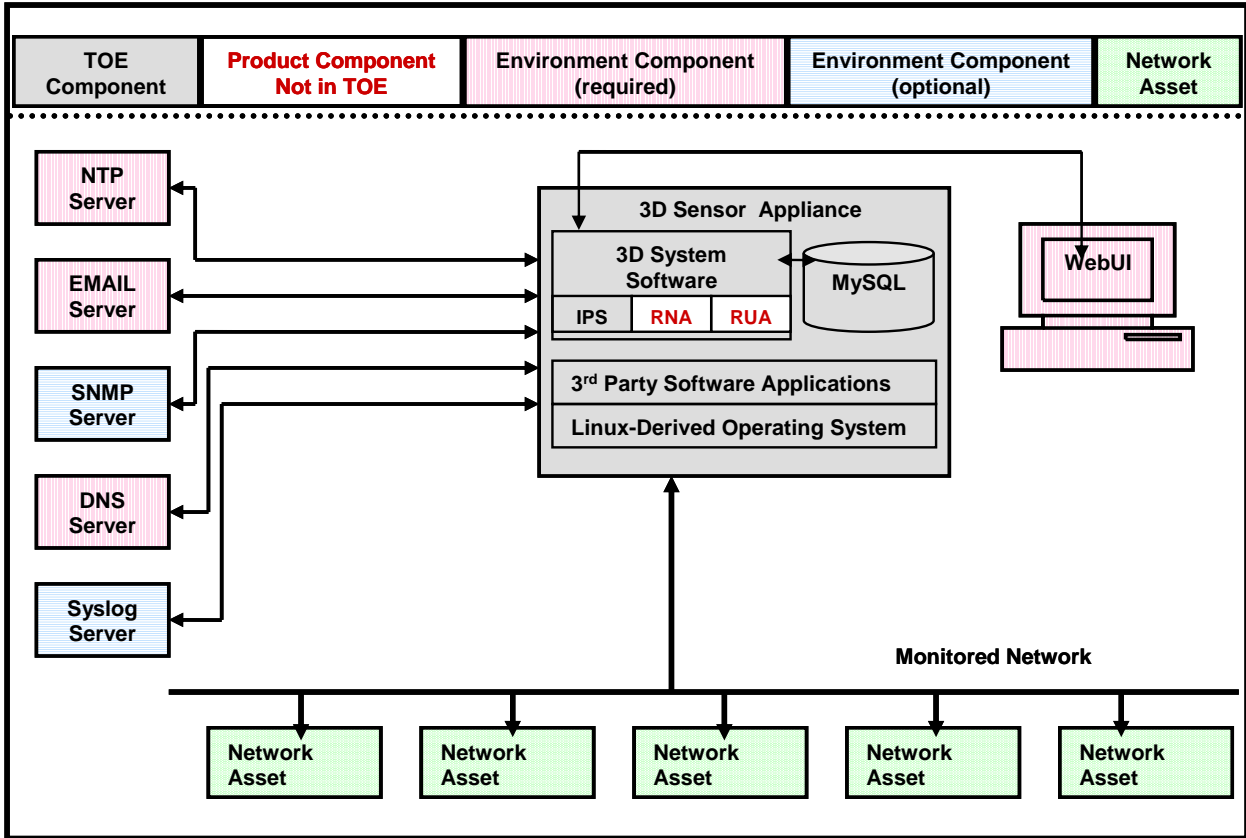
TOE Component

Product Component Not in TOE

Environment Component (required)

Environment Component (optional)

Network Asset

NTP Server

EMAIL Server

SNMP Server

DNS Server

Syslog Server

3D Sensor Appliance

3D System Software

IPS

RNA

RUA

MySQL

$3^{rd}$ Party Software Applications

Linux-Derived Operating System

WebUI

Monitored Network

Network Asset

Network Asset

Network Asset

Network Asset

Network Asset